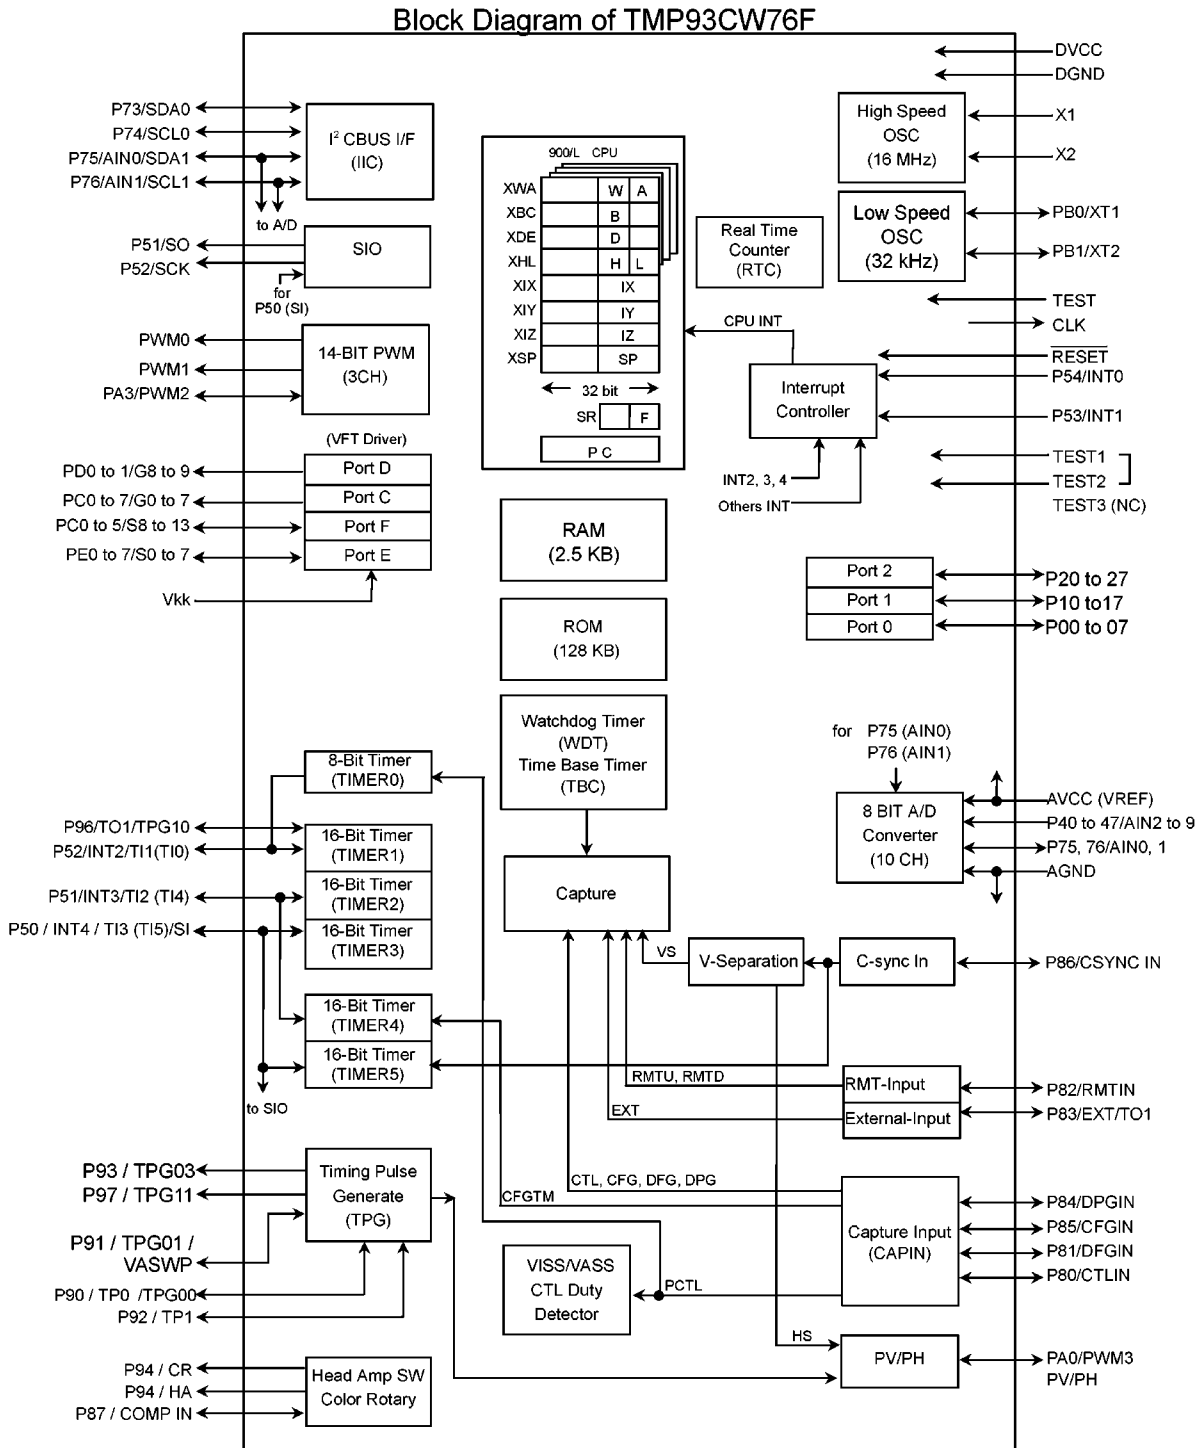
Block Diagram of TMP93CW76F

P73/SDA0
P74/SCL0
P75/AIN0/SDA1
P76/AIN1/SCL1
$I^2$ CBUS I/F (IIC)
to A/D
P51/SO
P52/SCK
SIO
for P50 (SI)
PWM0
PWM1
PA3/PWM2
14-BIT PWM (3CH)
(VFT Driver)
PD0 to 1/G8 to 9
PC0 to 7/G0 to 7
PC0 to 5/S8 to 13
PE0 to 7/S0 to 7
Port D
Port C
Port F
Port E
Vkk

900/L CPU
XWA W A
XBC B
XDE D
XHL H L
XIX IX
XIY IY
XIZ IZ
XSP SP
32 bit
SR F
P C

Real Time Counter (RTC)
CPU INT
Interrupt Controller
INT2, 3, 4
Others INT

DVCC
DGND
High Speed OSC (16 MHz)
X1
X2
Low Speed OSC (32 kHz)
PB0/XT1
PB1/XT2
TEST
CLK
$\overline{RESET}$
P54/INT0
P53/INT1
TEST1
TEST2
TEST3 (NC)

RAM (2.5 KB)
ROM (128 KB)
Port 2
Port 1
Port 0
P20 to 27
P10 to17
P00 to 07

Watchdog Timer (WDT) Time Base Timer (TBC)
for P75 (AIN0) P76 (AIN1)
8 BIT A/D Converter (10 CH)
AVCC (VREF)
P40 to 47/AIN2 to 9
P75, 76/AIN0, 1
AGND

8-Bit Timer (TIMER0)
P96/TO1/TPG10
P52/INT2/TI1(TI0)
16-Bit Timer (TIMER1)
P51/INT3/TI2 (TI4)
16-Bit Timer (TIMER2)
P50 / INT4 / TI3 (TI5)/SI
16-Bit Timer (TIMER3)
16-Bit Timer (TIMER4)
16-Bit Timer (TIMER5)
to SIO
Capture
VS
V-Separation
C-sync In
P86/CSYNC IN
RMTU, RMTD
RMT-Input
P82/RMTIN
EXT
External-Input
P83/EXT/TO1

P93 / TPG03
P97 / TPG11
P91 / TPG01 / VASWP
P90 / TP0 /TPG00
P92 / TP1
Timing Pulse Generate (TPG)
CFGTM
CTL, CFG, DFG, DPG
Capture Input (CAPIN)
P84/DPGIN
P85/CFGIN
P81/DFGIN
P80/CTLIN
VISS/VASS CTL Duty Detector
PCTL
HS
PV/PH
PA0/PWM3 PV/PH
P94 / CR
P94 / HA
P87 / COMP IN
Head Amp SW Color Rotary